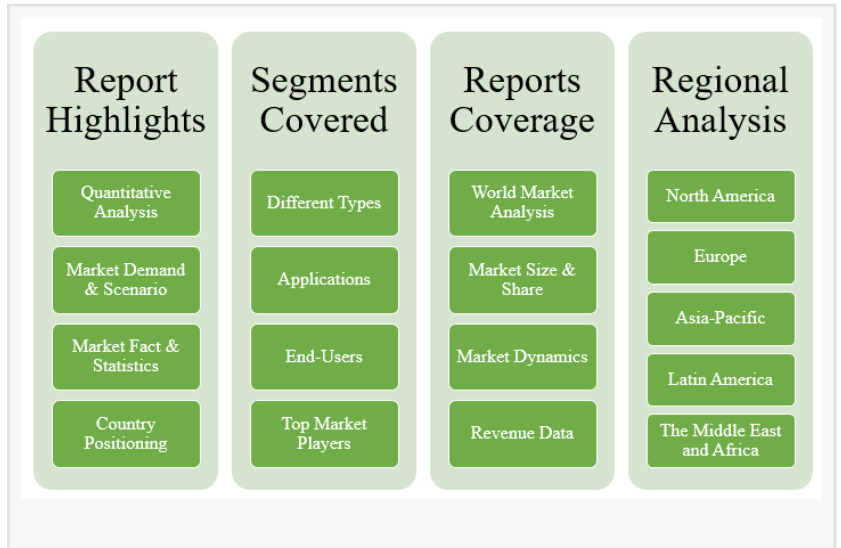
Report Highlights

Quantitative Analysis

Market Demand & Scenario

Market Fact & Statistics

Country Positioning

Segments Covered

Different Types

Applications

End-Users

Top Market Players

Reports Coverage

World Market Analysis

Market Size & Share

Market Dynamics

Revenue Data

Regional Analysis

North America

Europe

Asia-Pacific

Latin America

The Middle East and Africa